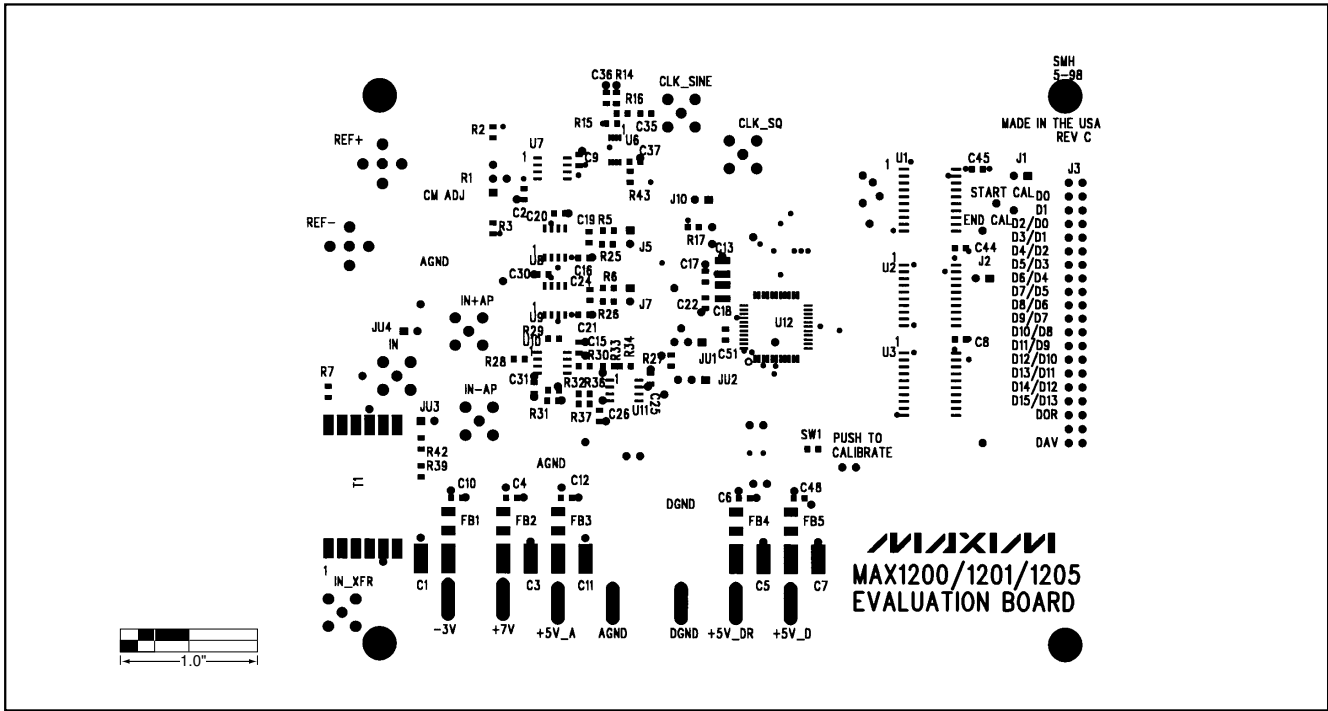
SMH
5-98

MADE IN THE USA
REV C

C36 R14
CLK_SINE
R16
R15
C35
U6
C37
CLK_SQ
R2
REF+
U7
C9
R1
CM ADJ
R43
U1
C45
J1
J3
START CAL
D0
D1
D2/D0
D3/D1
D4/D2
D5/D3
D6/D4
D7/D5
D8/D6
D9/D7
D10/D8
D11/D9
D12/D10
D13/D11
D14/D12
D15/D13
DOR
DAV
J10
C2
C20
C19
R5
END CAL
REF-
R3
R17
C13
C44
J2
U8
R25
J5
AGND
C30
C16
C17
U2
R6
C24
IN+AP
J7
C22
U9
R26
C18
JU4
R29
U12
IN
U10
C21
C15
R33
R34
C8
R28
R30
R27
JU1
C51
U3
R7
C31
R32
R36
JU2
IN-AP
R31
U11
C25
R37
C26
JU3
SW1
PUSH TO CALIBRATE
R42
R39
AGND
T1
C10
C4
C12
C6
C48
FB1
FB2
FB3
DGND
FB4
FB5
1
IN_XFR
C1
C3
C11
C5
C7
-3V
+7V
+5V_A
AGND
DGND
+5V_DR
+5V_D

MAXIM
MAX1200/1201/1205
EVALUATION BOARD

1.0"